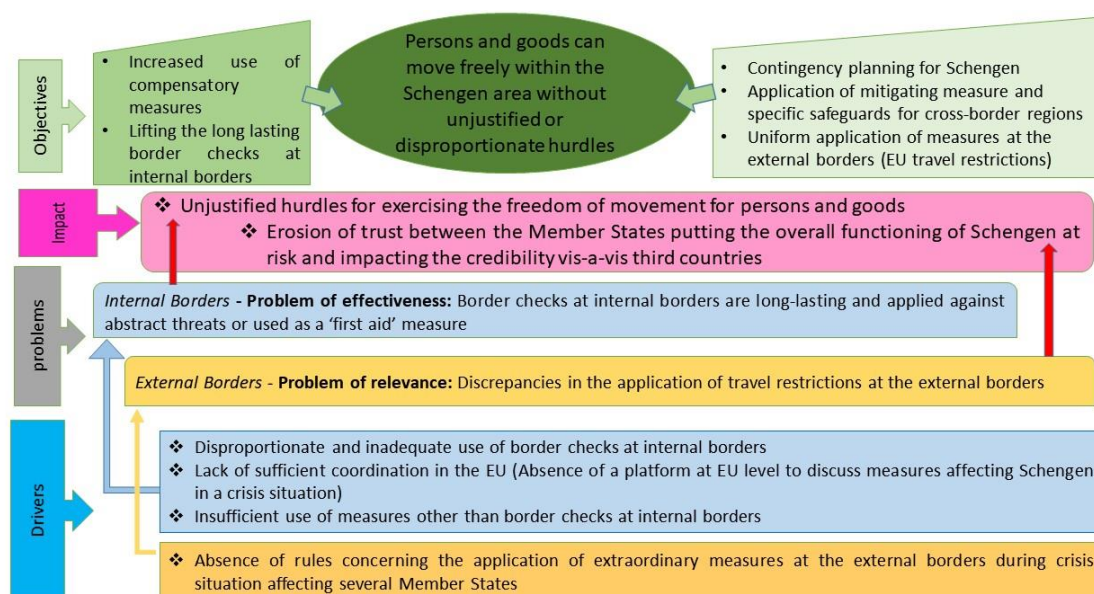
Objectives

• Increased use of compensatory measures
• Lifting the long lasting border checks at internal borders

Persons and goods can move freely within the Schengen area without unjustified or disproportionate hurdles

• Contingency planning for Schengen
• Application of mitigating measure and specific safeguards for cross-border regions
• Uniform application of measures at the external borders (EU travel restrictions)

Impact

❖ Unjustified hurdles for exercising the freedom of movement for persons and goods
❖ Erosion of trust between the Member States putting the overall functioning of Schengen at risk and impacting the credibility vis-a-vis third countries

problems

*Internal Borders* - **Problem of effectiveness:** Border checks at internal borders are long-lasting and applied against abstract threats or used as a 'first aid' measure

*External Borders* - **Problem of relevance:** Discrepancies in the application of travel restrictions at the external borders

Drivers

❖ Disproportionate and inadequate use of border checks at internal borders
❖ Lack of sufficient coordination in the EU (Absence of a platform at EU level to discuss measures affecting Schengen in a crisis situation)
❖ Insufficient use of measures other than border checks at internal borders

❖ Absence of rules concerning the application of extraordinary measures at the external borders during crisis situation affecting several Member States